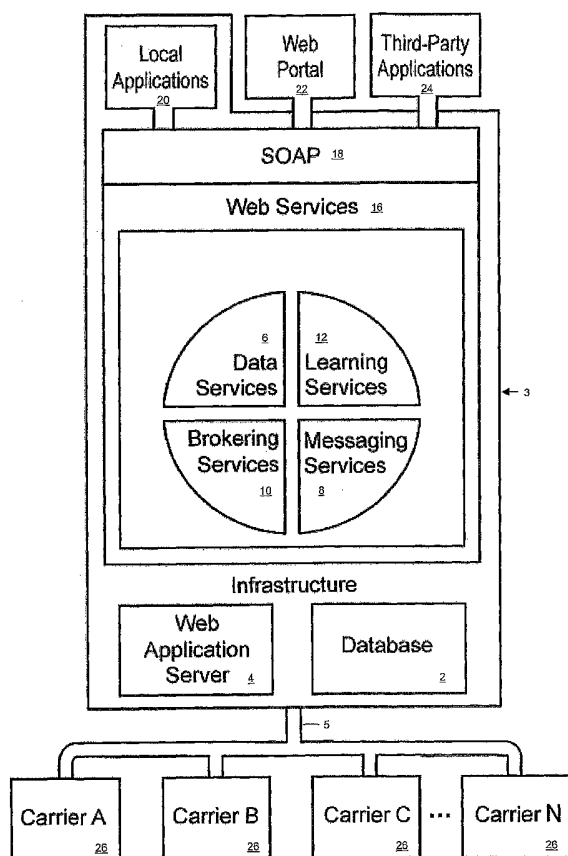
Local Applications 20

Web Portal 22

Third-Party Applications 24

SOAP 18

Web Services 16

6 Data Services

12 Learning Services

Brokering Services 10

Messaging Services 8

3

Infrastructure

Web Application Server 4

Database 2

5

Carrier A 26

Carrier B 26

Carrier C 26

...

Carrier N 26